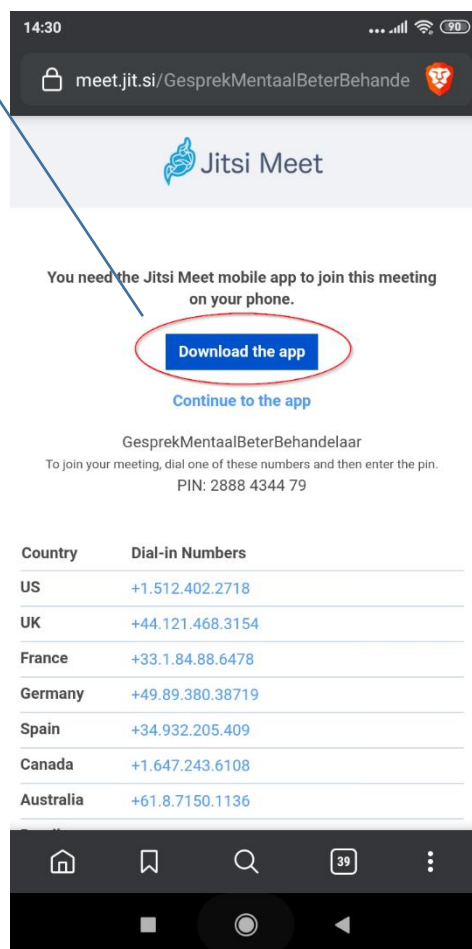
14:30

90

meet.jit.si/GesprekMentaalBeterBehande

Jitsi Meet

You need the Jitsi Meet mobile app to join this meeting on your phone.

Download the app

Continue to the app

GesprekMentaalBeterBehandelaar

To join your meeting, dial one of these numbers and then enter the pin.

PIN: 2888 4344 79

| Country | Dial-in Numbers |
|---|---|
| US | +1.512.402.2718 |
| UK | +44.121.468.3154 |
| France | +33.1.84.88.6478 |
| Germany | +49.89.380.38719 |
| Spain | +34.932.205.409 |
| Canada | +1.647.243.6108 |
| Australia | +61.8.7150.1136 |

39